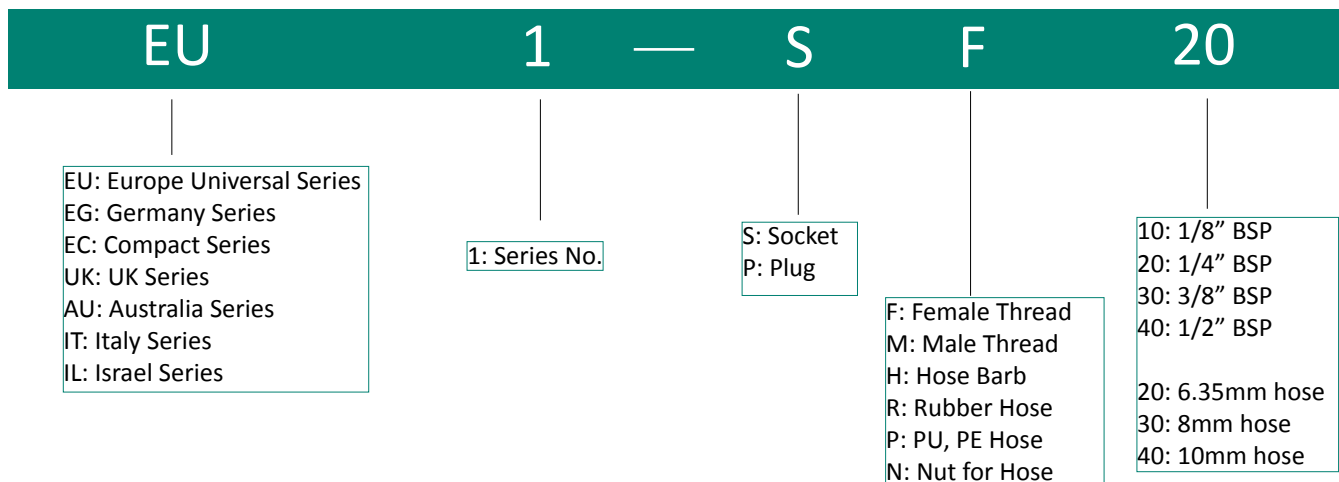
EU 1 — S F 20

EU: Europe Universal Series
EG: Germany Series
EC: Compact Series
UK: UK Series
AU: Australia Series
IT: Italy Series
IL: Israel Series

1: Series No.

S: Socket
P: Plug

F: Female Thread
M: Male Thread
H: Hose Barb
R: Rubber Hose
P: PU, PE Hose
N: Nut for Hose

10: 1/8” BSP
20: 1/4” BSP
30: 3/8” BSP
40: 1/2” BSP

20: 6.35mm hose
30: 8mm hose
40: 10mm hose